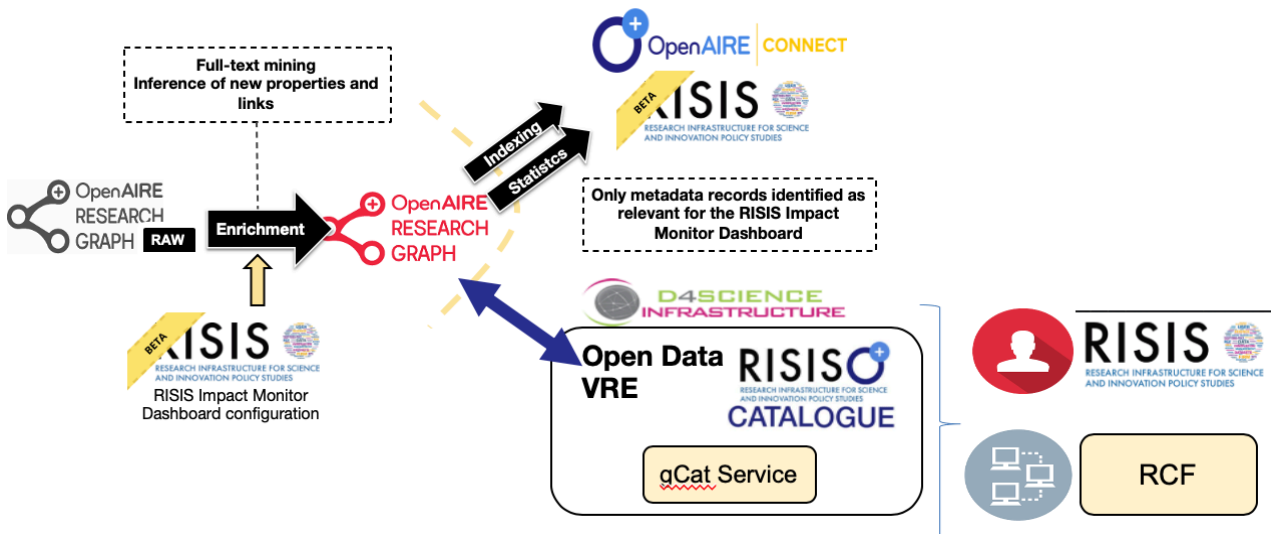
Full-text mining
Inference of new properties and links

OpenAIRE CONNECT

BETA RISIS RESEARCH INFRASTRUCTURE FOR SCIENCE AND INNOVATION POLICY STUDIES

Indexing

Statistcs

OpenAIRE RESEARCH GRAPH RAW

Enrichment

OpenAIRE RESEARCH GRAPH

Only metadata records identified as relevant for the RISIS Impact Monitor Dashboard

D4SCIENCE INFRASTRUCTURE

BETA RISIS RESEARCH INFRASTRUCTURE FOR SCIENCE AND INNOVATION POLICY STUDIES

RISIS Impact Monitor Dashboard configuration

Open Data VRE

RISIS RESEARCH INFRASTRUCTURE FOR SCIENCE AND INNOVATION POLICY STUDIES CATALOGUE

gCat Service

RISIS RESEARCH INFRASTRUCTURE FOR SCIENCE AND INNOVATION POLICY STUDIES

RCF